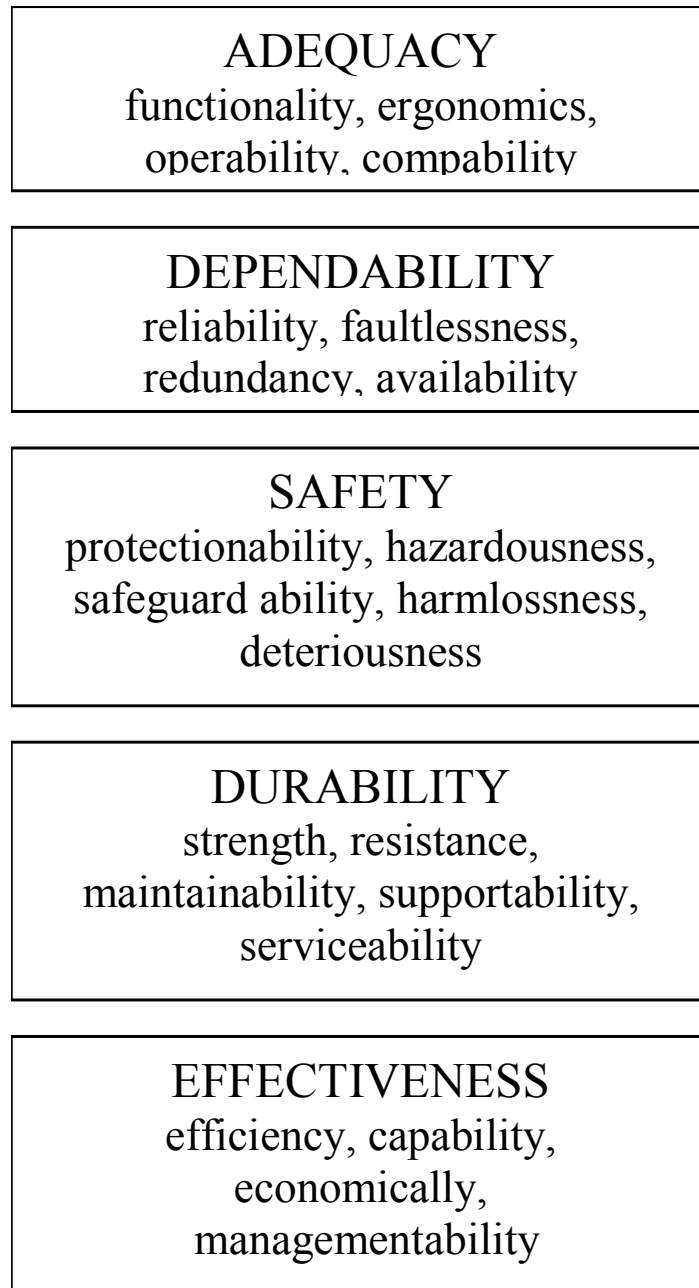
ADEQUACY
functionality, ergonomics, operability, compability

DEPENDABILITY
reliability, faultlessness, redundancy, availability

SAFETY
protectionability, hazardousness, safeguard ability, harmlossness, deteriousness

DURABILITY
strength, resistance, maintainability, supportability, serviceability

EFFECTIVENESS
efficiency, capability, economically, managementability